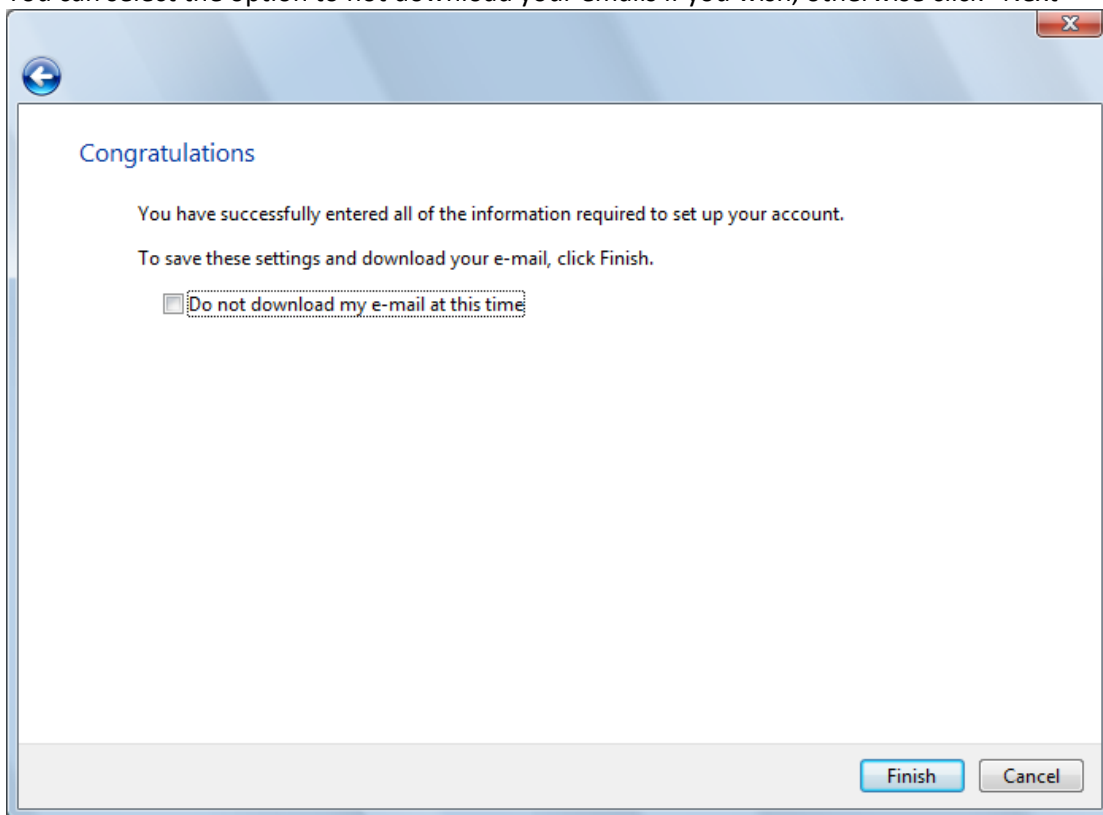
You can select the option to not download your emails if you wish, otherwise click "Next"

Congratulations

You have successfully entered all of the information required to set up your account.

To save these settings and download your e-mail, click Finish.

Do not download my e-mail at this time

Finish
Cancel